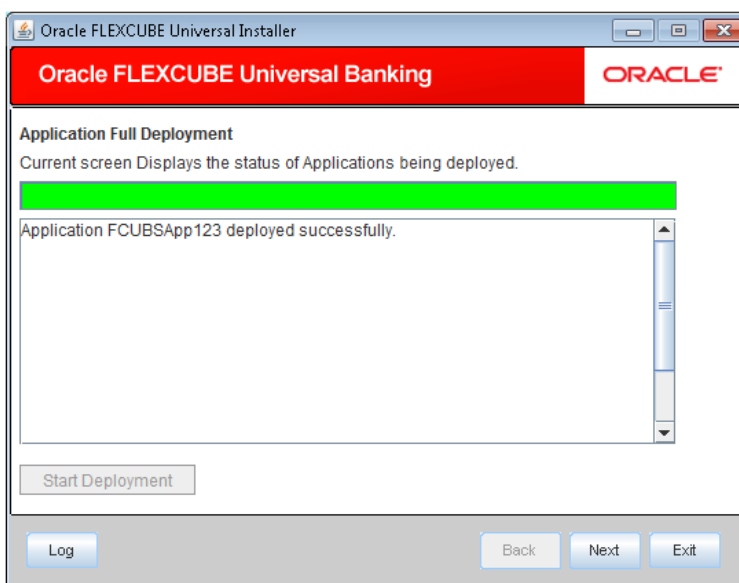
Oracle FLEXCUBE Universal Installer

Oracle FLEXCUBE Universal Banking

ORACLE

Application Full Deployment

Current screen Displays the status of Applications being deployed.

Application FCUBSApp123 deployed successfully.

Start Deployment

Log

Back

Next

Exit